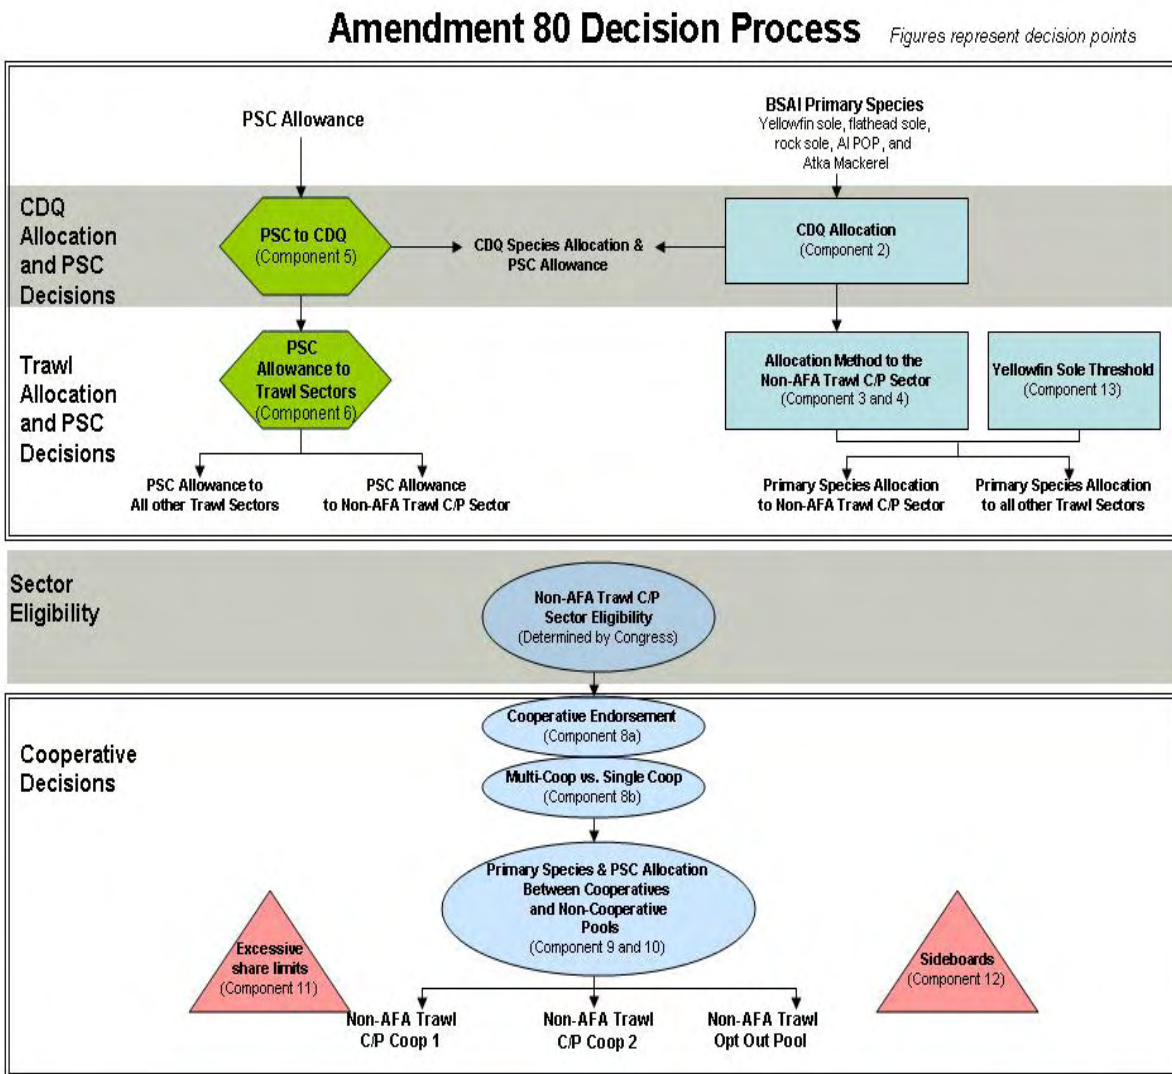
Amendment 80 Decision Process

Figures represent decision points

PSC Allowance

BSAI Primary Species
Yellowfin sole, flathead sole, rock sole, AI POP, and Atka Mackerel

CDQ Allocation and PSC Decisions

PSC to CDQ
(Component 5)

CDQ Species Allocation & PSC Allowance

CDQ Allocation
(Component 2)

Trawl Allocation and PSC Decisions

PSC Allowance to Trawl Sectors
(Component 6)

Allocation Method to the Non-AFA Trawl C/P Sector
(Component 3 and 4)

Yellowfin Sole Threshold
(Component 13)

PSC Allowance to All other Trawl Sectors

PSC Allowance to Non-AFA Trawl C/P Sector

Primary Species Allocation to Non-AFA Trawl C/P Sector

Primary Species Allocation to all other Trawl Sectors

Sector Eligibility

Non-AFA Trawl C/P Sector Eligibility
(Determined by Congress)

Cooperative Decisions

Cooperative Endorsement
(Component 8a)

Multi-Coop vs. Single Coop
(Component 8b)

Primary Species & PSC Allocation Between Cooperatives and Non-Cooperative Pools
(Component 9 and 10)

Excessive share limits
(Component 11)

Sideboards
(Component 12)

Non-AFA Trawl C/P Coop 1

Non-AFA Trawl C/P Coop 2

Non-AFA Trawl Opt Out Pool